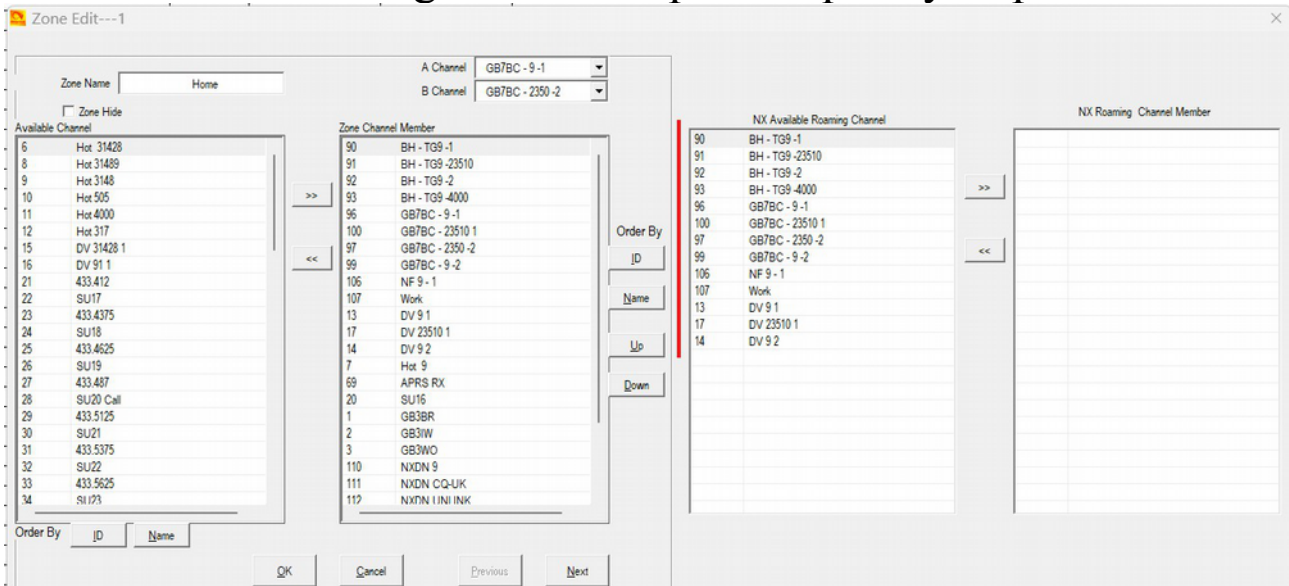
Zone Edit---1

Zone Name Home

Zone Hide

A Channel GB7BC - 9 -1

B Channel GB7BC - 2350 -2

Available Channel

| | |
|---|---|
| 6 | Hot 31428 |
| 8 | Hot 31489 |
| 9 | Hot 3148 |
| 10 | Hot 505 |
| 11 | Hot 4000 |
| 12 | Hot 317 |
| 15 | DV 31428 1 |
| 16 | DV 91 1 |
| 21 | 433.412 |
| 22 | SU17 |
| 23 | 433.4375 |
| 24 | SU18 |
| 25 | 433.4625 |
| 26 | SU19 |
| 27 | 433.487 |
| 28 | SU20 Call |
| 29 | 433.5125 |
| 30 | SU21 |
| 31 | 433.5375 |
| 32 | SU22 |
| 33 | 433.5625 |
| 34 | SU23 |

>>

<<

Zone Channel Member

| | |
|---|---|
| 90 | BH - TG9 -1 |
| 91 | BH - TG9 -23510 |
| 92 | BH - TG9 -2 |
| 93 | BH - TG9 -4000 |
| 96 | GB7BC - 9 -1 |
| 100 | GB7BC - 23510 1 |
| 97 | GB7BC - 2350 -2 |
| 99 | GB7BC - 9 -2 |
| 106 | NF 9 - 1 |
| 107 | Work |
| 13 | DV 9 1 |
| 17 | DV 23510 1 |
| 14 | DV 9 2 |
| 7 | Hot 9 |
| 69 | APRS RX |
| 20 | SU16 |
| 1 | GB3BR |
| 2 | GB3IW |
| 3 | GB3WO |
| 110 | NXDN 9 |
| 111 | NXDN CQ-UK |
| 112 | NXDN UNLINK |

Order By

ID

Name

Up

Down

NX Available Roaming Channel

| | |
|---|---|
| 90 | BH - TG9 -1 |
| 91 | BH - TG9 -23510 |
| 92 | BH - TG9 -2 |
| 93 | BH - TG9 -4000 |
| 96 | GB7BC - 9 -1 |
| 100 | GB7BC - 23510 1 |
| 97 | GB7BC - 2350 -2 |
| 99 | GB7BC - 9 -2 |
| 106 | NF 9 - 1 |
| 107 | Work |
| 13 | DV 9 1 |
| 17 | DV 23510 1 |
| 14 | DV 9 2 |

>>

<<

NX Roaming Channel Member

Order By ID Name

OK Cancel Previous Next